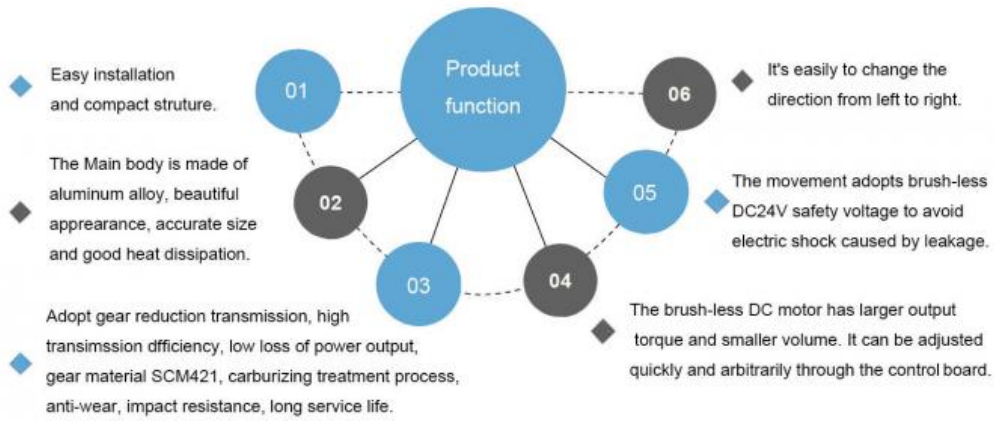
Product function

01

Easy installation and compact struture.

02

The Main body is made of aluminum alloy, beautiful appearance, accurate size and good heat dissipation.

03

Adopt gear reduction transmission, high transimsszion dfficiency, low loss of power output, gear material SCM421, carburizing treatment process, anti-wear, impact resistance, long service life.

04

The brush-less DC motor has larger output torque and smaller volume. It can be adjusted quickly and arbitrarily through the control board.

05

The movement adopts brush-less DC24V safety voltage to avoid electric shock caused by leakage.

06

It's easily to change the direction from left to right.